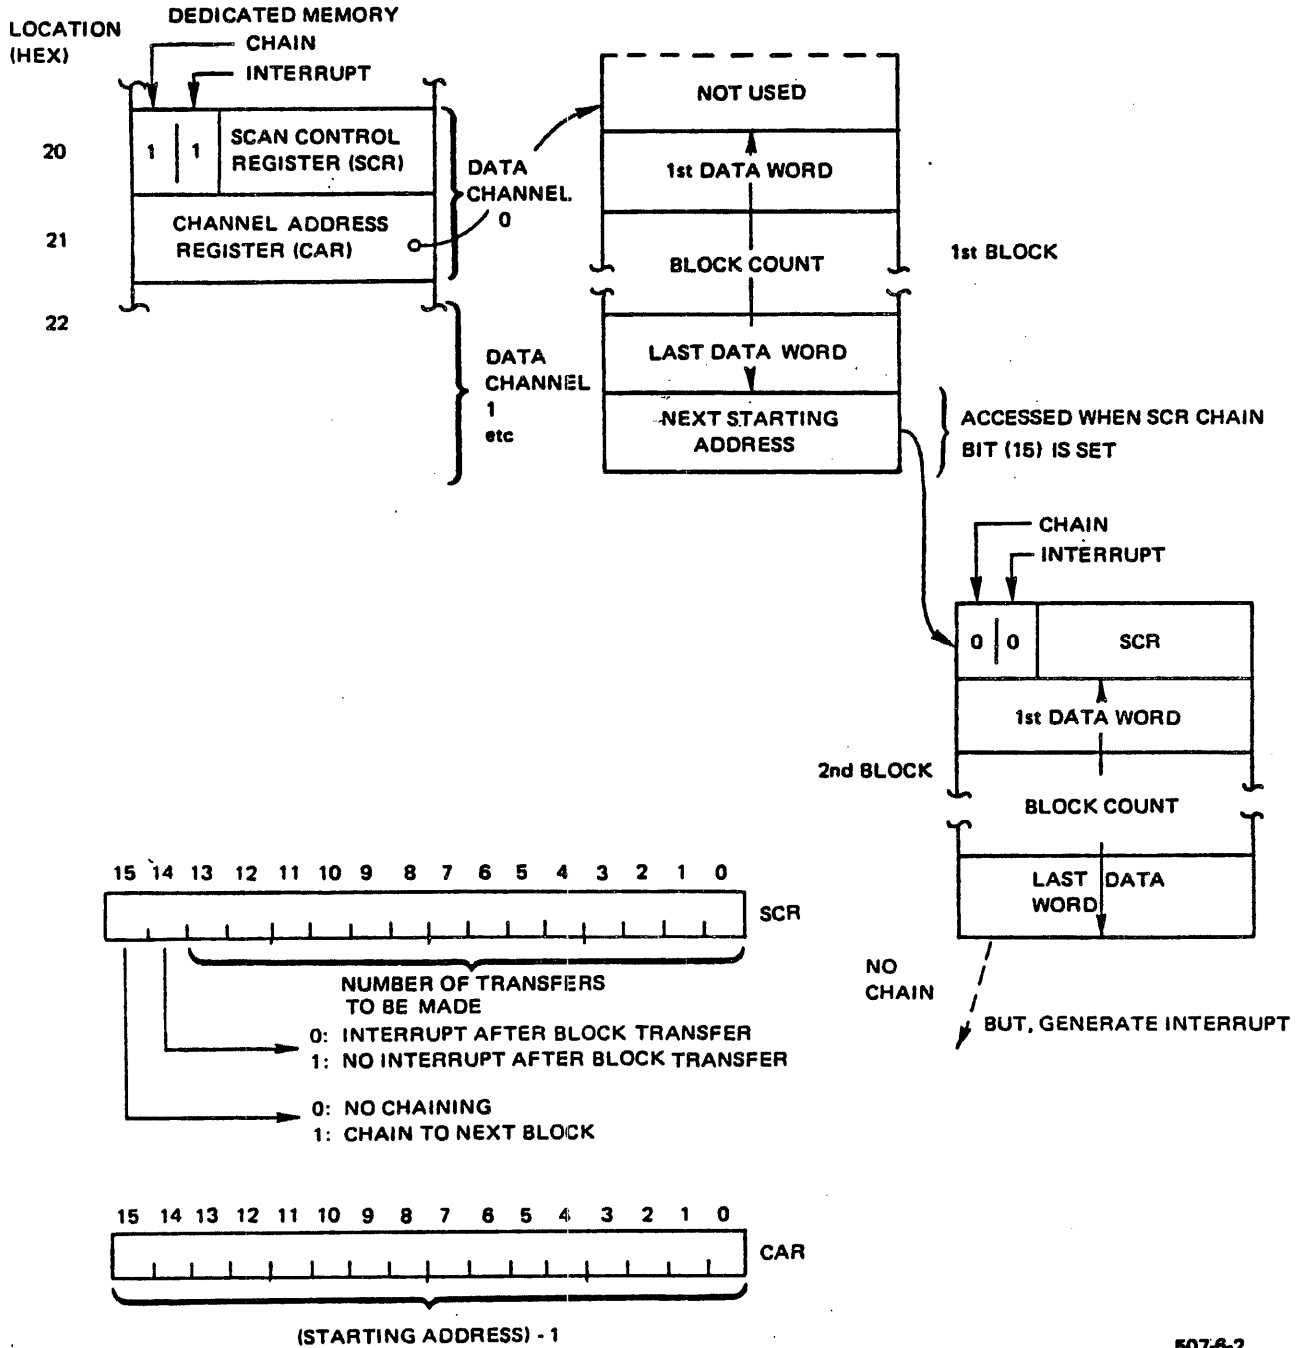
LOCATION (HEX)

DEDICATED MEMORY

CHAIN

INTERRUPT

20

1 1 SCAN CONTROL REGISTER (SCR)

21

CHANNEL ADDRESS REGISTER (CAR)

22

DATA CHANNEL 0

DATA CHANNEL 1 etc

NOT USED

1st DATA WORD

BLOCK COUNT

1st BLOCK

LAST DATA WORD

NEXT STARTING ADDRESS

ACCESSED WHEN SCR CHAIN BIT (15) IS SET

CHAIN

INTERRUPT

0 0 SCR

1st DATA WORD

2nd BLOCK

BLOCK COUNT

LAST DATA WORD

NO CHAIN

BUT, GENERATE INTERRUPT

15 14 13 12 11 10 9 8 7 6 5 4 3 2 1 0

SCR

NUMBER OF TRANSFERS TO BE MADE

0: INTERRUPT AFTER BLOCK TRANSFER
1: NO INTERRUPT AFTER BLOCK TRANSFER

0: NO CHAINING
1: CHAIN TO NEXT BLOCK

15 14 13 12 11 10 9 8 7 6 5 4 3 2 1 0

CAR

(STARTING ADDRESS) - 1

507-6-2